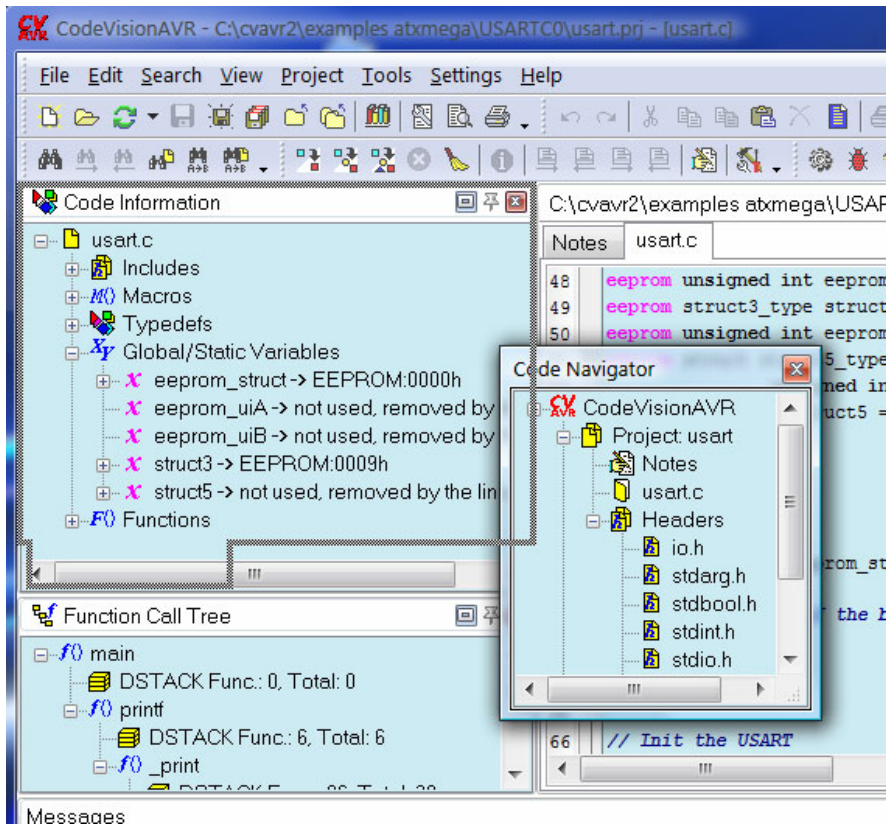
CodeVisionAVR - C:\cvavr2\examples atxmega\USARTC0\usart.prj - [usart.c]

File Edit Search View Project Tools Settings Help

Code Information

usart.c
Includes
Macros
Typedefs
Global/Static Variables
eeprom_struct -> EEPROM:0000h
eeprom_uiA -> not used, removed by
eeprom_uiB -> not used, removed by
struct3 -> EEPROM:0009h
struct5 -> not used, removed by the lin
Functions

Function Call Tree

main
DSTACK Func.: 0, Total: 0
printf
DSTACK Func.: 6, Total: 6
_print

C:\cvavr2\examples atxmega\USAF

Notes usart.c

48 eeprom unsigned int eeprom
49 eeprom struct3_type struct
50 eeprom unsigned int eeprom
5_type
ned in
ruct5 =
rom_st
the
66 // Init the USART

Code Navigator

CodeVisionAVR
Project: usart
Notes
usart.c
Headers
io.h
stdarg.h
stdbool.h
stdint.h
stdio.h

Messages